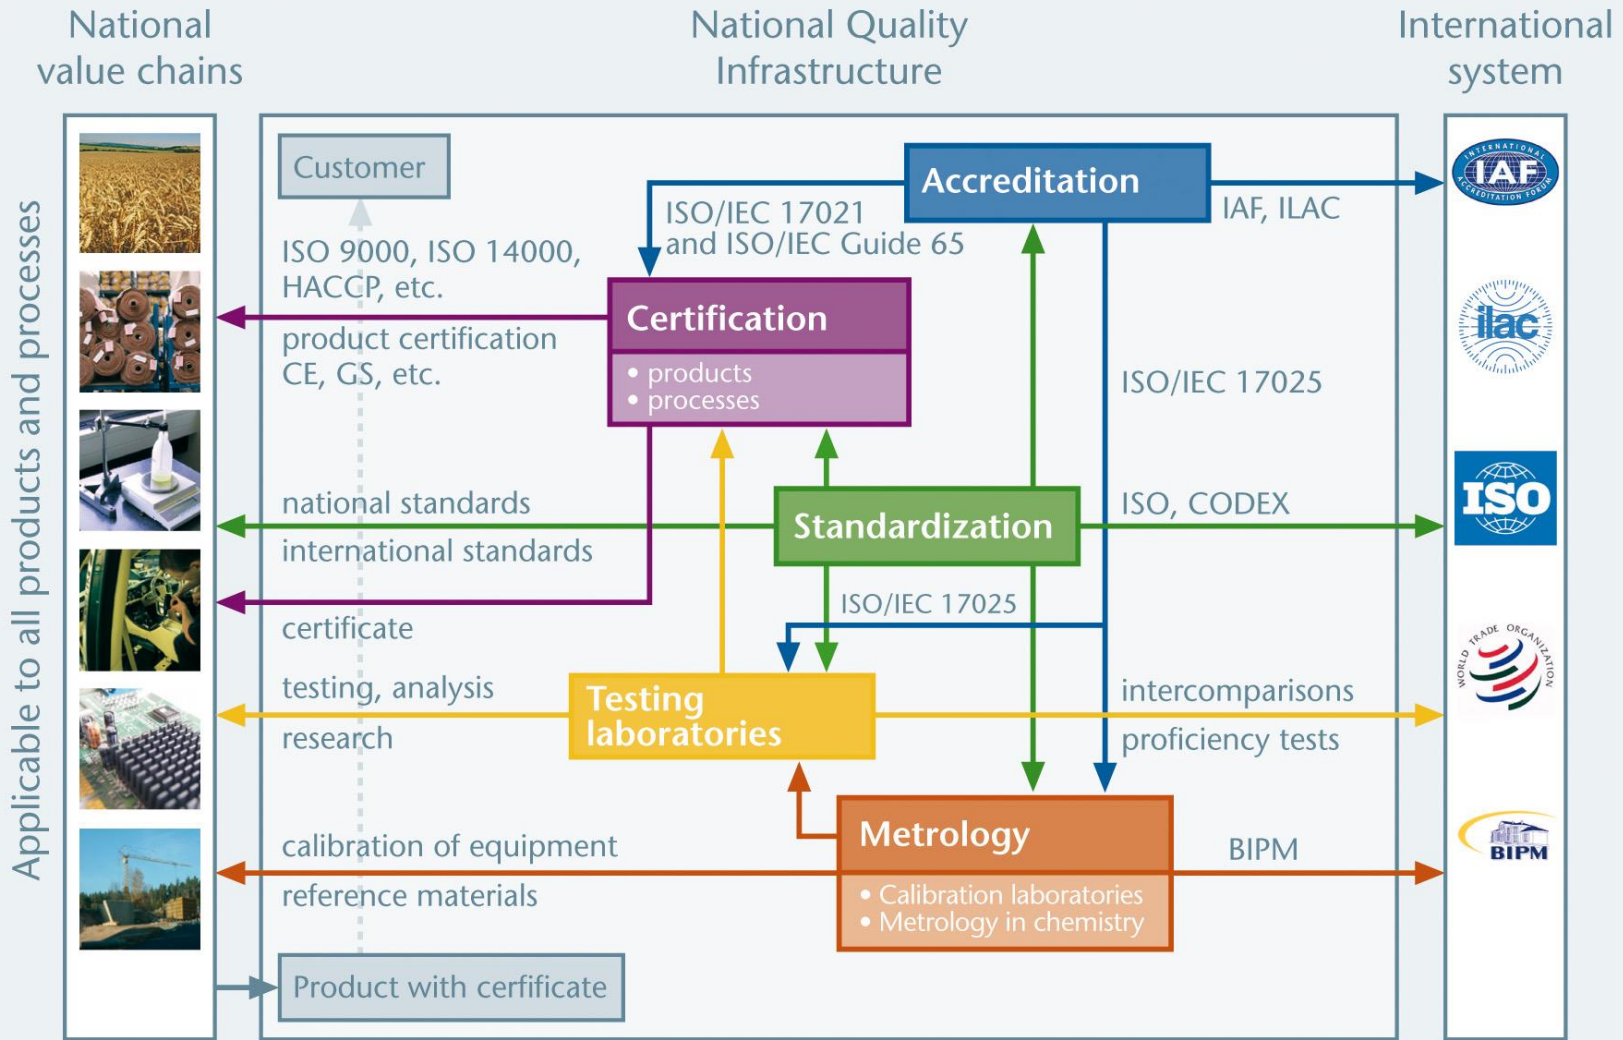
National value chains

National Quality Infrastructure

International system

Applicable to all products and processes

Customer

Accreditation

ISO/IEC 17021 and ISO/IEC Guide 65

IAF, ILAC

ISO 9000, ISO 14000, HACCP, etc.

Certification

• products
• processes

product certification CE, GS, etc.

ISO/IEC 17025

national standards

Standardization

ISO, CODEX

international standards

ISO/IEC 17025

certificate

testing, analysis

Testing laboratories

intercomparisons

research

proficiency tests

Metrology

• Calibration laboratories
• Metrology in chemistry

calibration of equipment

BIPM

reference materials

Product with cerficifate

INTERNATIONAL IAF ACCREDITATION FORUM

ilac

ISO

WORLD TRADE ORGANIZATION

BIPM